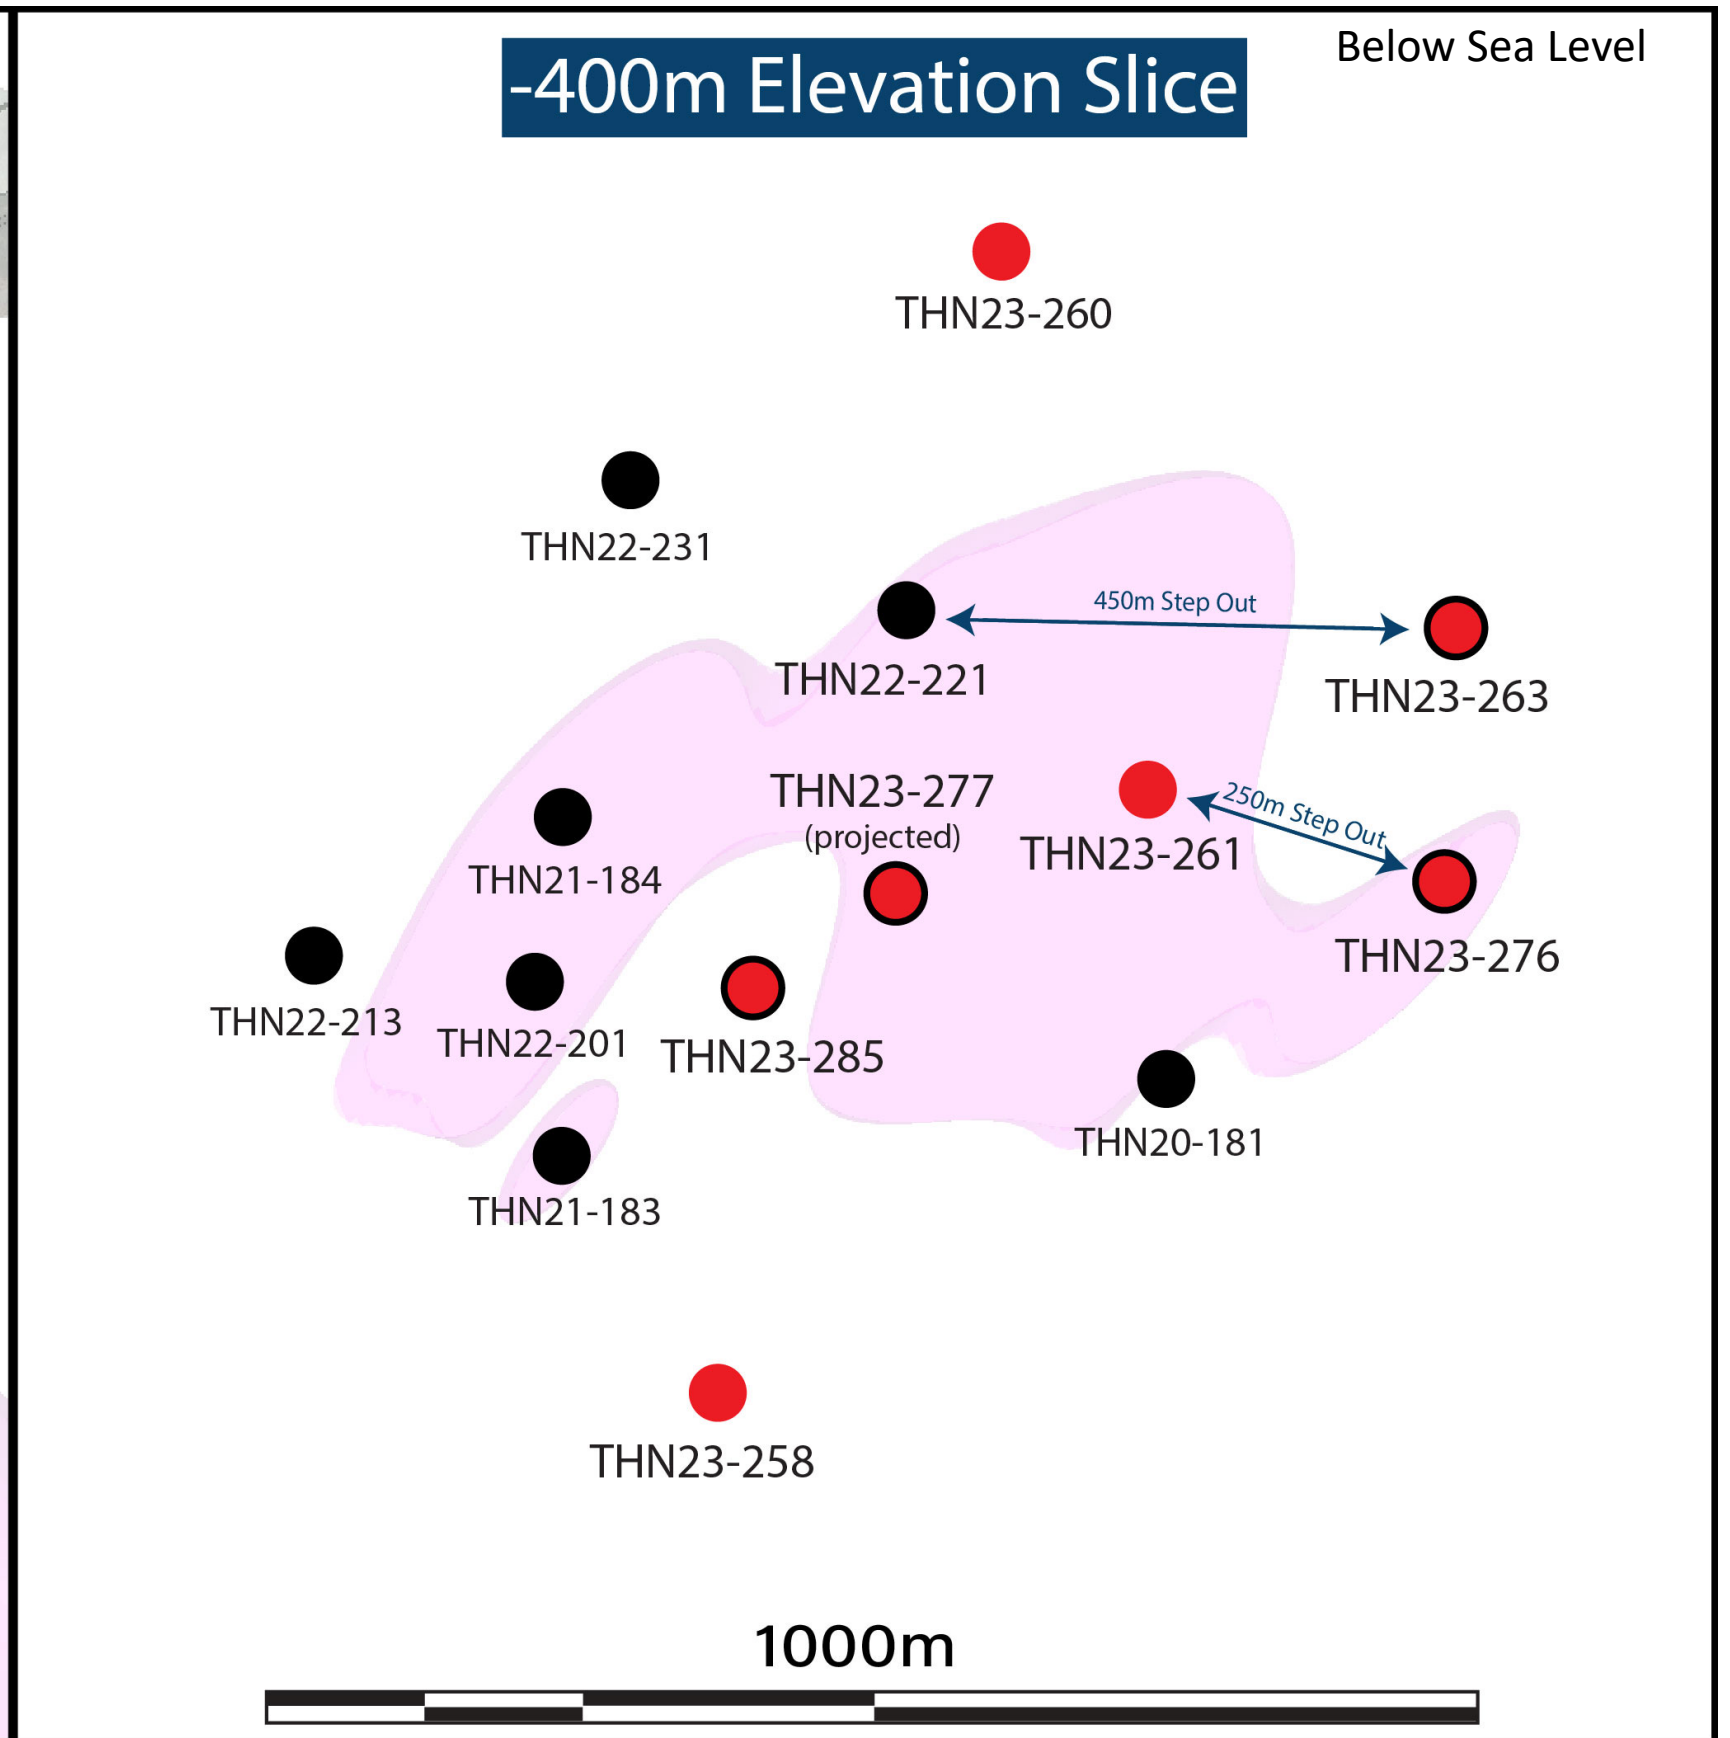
-400m Elevation Slice

Below Sea Level

THN23-260

THN22-231

450m Step Out

THN22-221

THN23-263

THN23-277
(projected)

THN23-261

250m Step Out

THN21-184

THN23-276

THN22-213

THN22-201

THN23-285

THN20-181

THN21-183

THN23-258

1000m